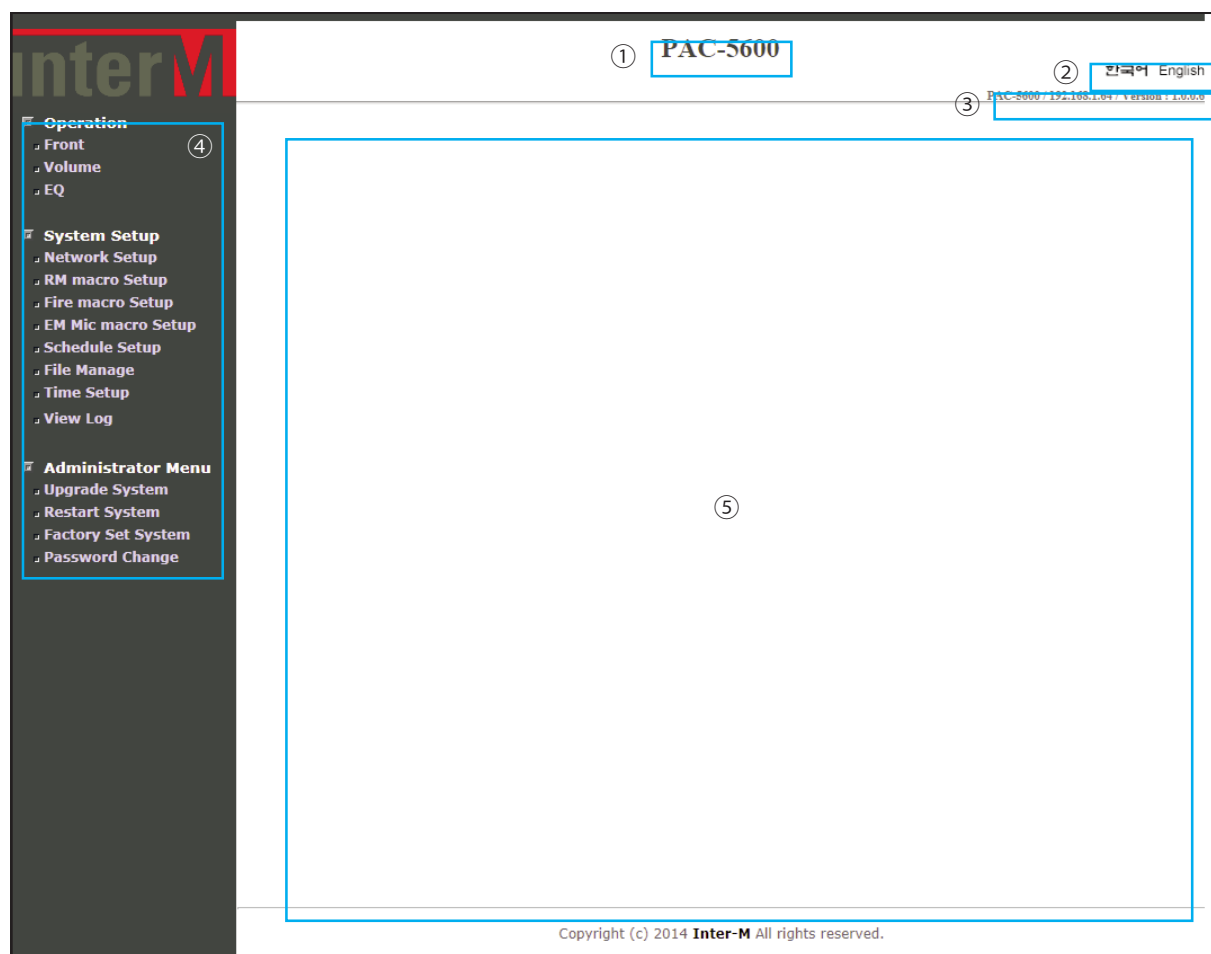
interM

① PAC-5600

② 한국어 English

③ PAC-5600 / 192.168.1.64 / Version : 1.0.0.0

Operation
Front
Volume
EQ

④

System Setup
Network Setup
RM macro Setup
Fire macro Setup
EM Mic macro Setup
Schedule Setup
File Manage
Time Setup
View Log

Administrator Menu
Upgrade System
Restart System
Factory Set System
Password Change

⑤

Copyright (c) 2014 Inter-M All rights reserved.